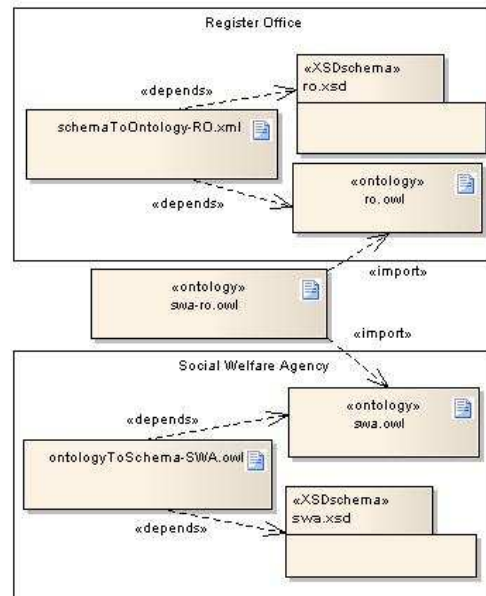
Register Office

«depends»

«XSDschema»
ro.xsd

schemaToOntology-RO.xml

«depends»

«ontology»
ro.owl

«import»

«ontology»
swa-ro.owl

«import»

Social Welfare Agency

«depends»

«ontology»
swa.owl

ontologyToSchema-SWA.owl

«XSDschema»
swa.xsd

«depends»